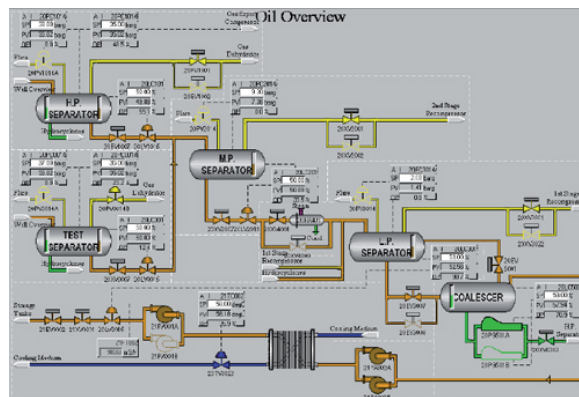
Oil Overview

A 20PC0016
SP 25.00 barg
PV 35.02 barg
OP 40.0 %

A 20PC0014
SP 35.00 barg
PV 35.02 barg
OP 45.0 %

Gas Export Compression

Gas Dehydration

20PV0014

Flare

20PV0016A

Well Overview

H.P. SEPARATOR

Hydrocyclones

A 20LC001
SP 50.00 %
PV 49.85 %
OP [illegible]

A 20PC0016
SP 9.00 barg
PV 7.36 barg
OP 20.7 %

Flare

20PV0016

2nd Stage Recompressor

20XV0003

20XV0002

M.P. SEPARATOR

A 20LC0017
SP 60.00 %
PV 60.00 %
OP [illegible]

A 20PC0016
SP 2.00 barg
PV 1.49 barg
OP 38.2 %

1st Stage Recompressor

20XV0022

Flare

Gas Dehydration

TEST SEPARATOR

Hydrocyclones

Well Overview

A 20LC001
SP 50.00 %
PV 50.00 %
OP 12.1 %

1st Stage Recompressor

Hydrocyclones

L.P. SEPARATOR

A 20LC0020
SP 50.00 %
PV 50.00 %
OP 59.0 %

20FV

COALESCER

20PV0001

A 20PC0021
SP 50.00 %
PV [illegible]

Storage Tanks

21XV0002

21XV0003

21XV0003

A 21PC0003
SP 50.00 barg
PV 56.18 barg
OP 25.9 %

21PV0001A

Cooling Medium

Cooling Medium

23TV0003

21PV0001B

21PV0001A

21PV0001B

H.P. Separator